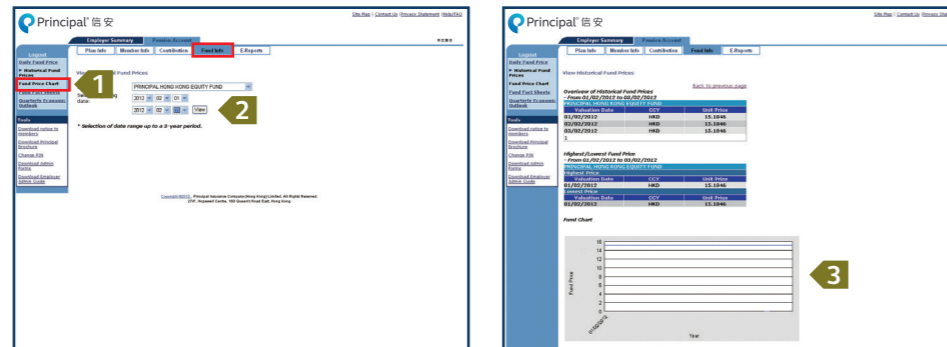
Principal 信安

Site Map | Contact Us | Privacy Statement | Help/FAQ

Employer Summary | Pension Account

Plan Info | Member Info | Contribution | Fund Info | E-Reports

Logout
Daily Fund Price
Historical Fund Prices
Fund Price Chart
Fund Fact Sheets
Quarterly Economic Outlook

Tools
Download notice to members
Download Principal Brochure
Change PIN
Download Admin Forms
Download Employer Admin Guide

1

View Historical Fund Prices

PRINCIPAL HONG KONG EQUITY FUND

Select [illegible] date: 2012 02 01
2012 02 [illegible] View

2

* Selection of date range up to a 3-year period.

Copyright ©2012. Principal Insurance Company (Hong Kong) Limited. All Rights Reserved. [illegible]

Principal 信安

Site Map | Contact Us | Privacy Stat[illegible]

Employer Summary | Pension Account

Plan Info | Member Info | Contribution | Fund Info | E-Reports

Logout
Daily Fund Price
Historical Fund Prices
Fund Price Chart
Fund Fact Sheets
Quarterly Economic Outlook

Tools
Download notice to members
Download Principal Brochure
Change PIN
Download Admin Forms
Download Employer Admin Guide

View Historical Fund Prices

Back to previous page

Overview of Historical Fund Prices
- From 01/02/2012 to 03/02/2012

PRINCIPAL HONG KONG EQUITY FUND

| Valuation Date | CCY | Unit Price |
|---|---|---|
| 01/02/2012 | HKD | 15.1046 |
| 02/02/2012 | HKD | 15.1046 |
| 03/02/2012 | HKD | 15.1046 |

1

Highest/Lowest Fund Price
- From 01/02/2012 to 03/02/2012

PRINCIPAL HONG KONG EQUITY FUND

Highest Price

| Valuation Date | CCY | Unit Price |
|---|---|---|
| 01/02/2012 | HKD | 15.1046 |

Lowest Price

| Valuation Date | CCY | Unit Price |
|---|---|---|
| 01/02/2012 | HKD | 15.1046 |

Fund Chart

16
14
12
10
8
6
4
2
0

Fund Price

01/02/2012

Year

3